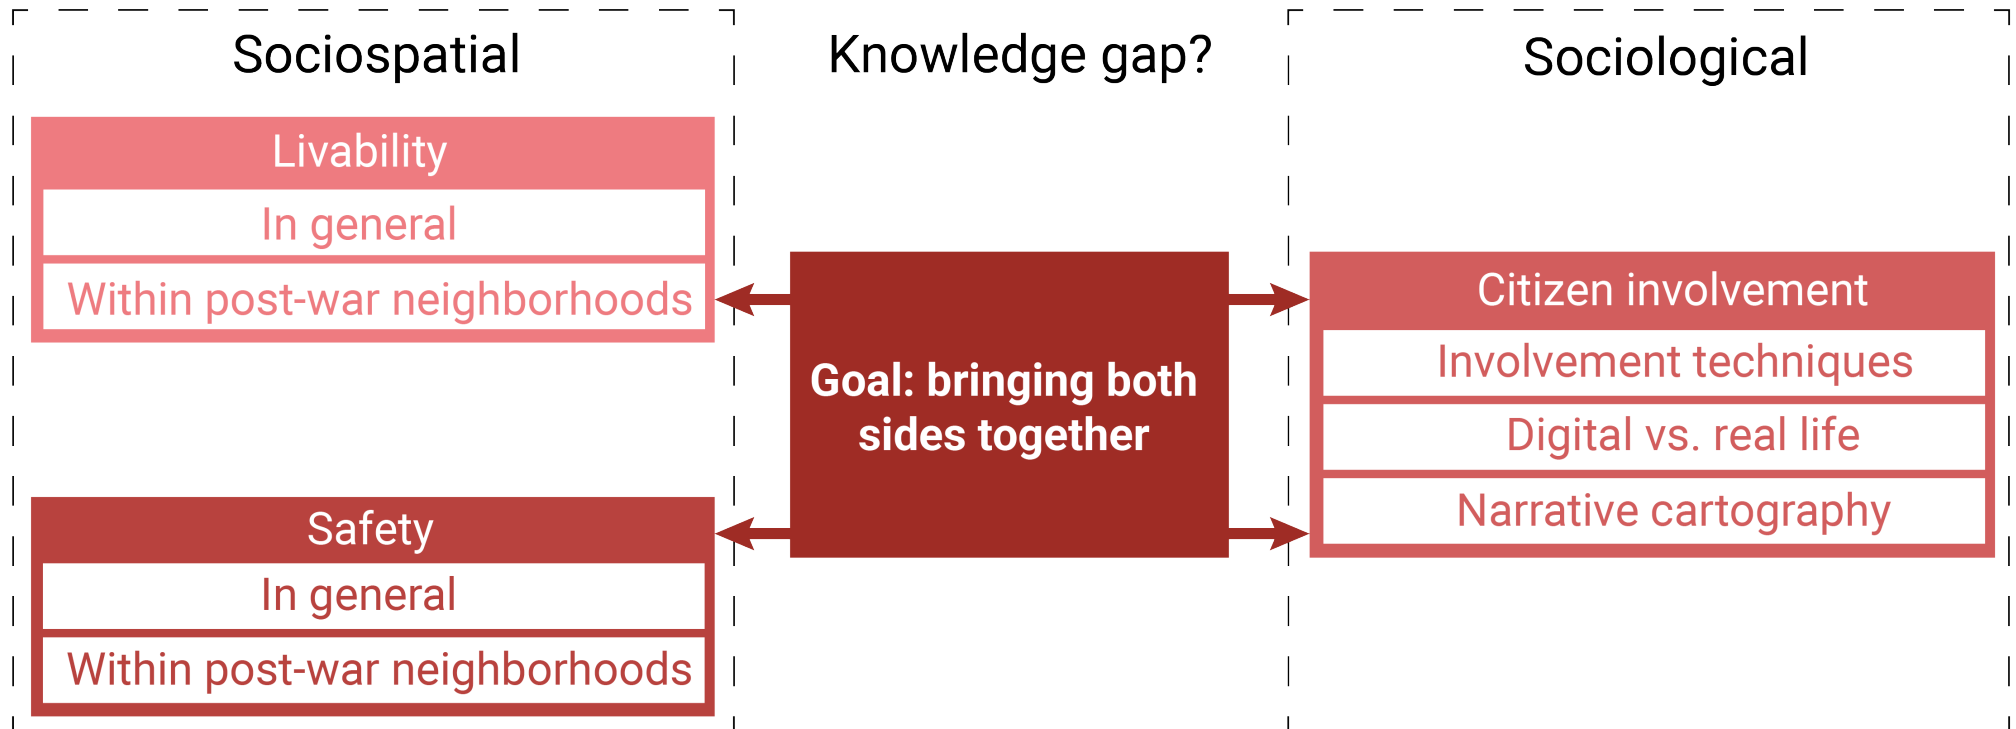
Sociospatial

Knowledge gap?

Sociological

Livability

In general

Within post-war neighborhoods

Goal: bringing both sides together

Citizen involvement

Involvement techniques

Digital vs. real life

Narrative cartography

Safety

In general

Within post-war neighborhoods